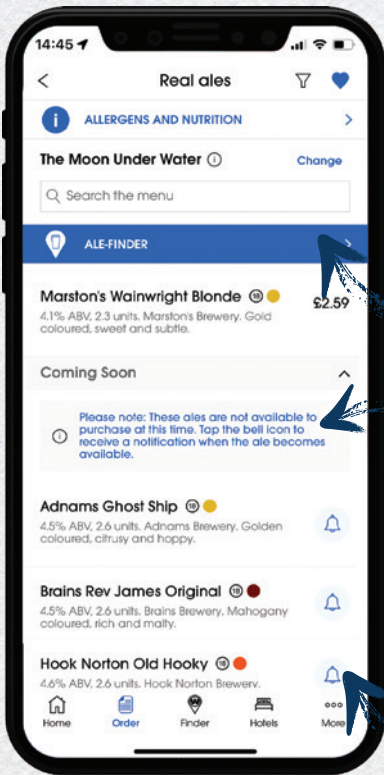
14:45

Real ales

ALLERGENS AND NUTRITION

The Moon Under Water ⓘ Change

Search the menu

ALE-FINDER

Marston's Wainwright Blonde 18

£2.59

4.1% ABV, 2.3 units. Marston's Brewery. Gold coloured, sweet and subtle.

Coming Soon

Please note: These ales are not available to purchase at this time. Tap the bell icon to receive a notification when the ale becomes available.

Adnams Ghost Ship 18

4.5% ABV, 2.6 units. Adnams Brewery. Golden coloured, citrusy and hoppy.

Brains Rev James Original 18

4.5% ABV, 2.6 units. Brains Brewery. Mahogany coloured, rich and malty.

Hook Norton Old Hooky 18

4.6% ABV, 2.6 units. Hook Norton Brewery.

Home Order Finder Hotels More